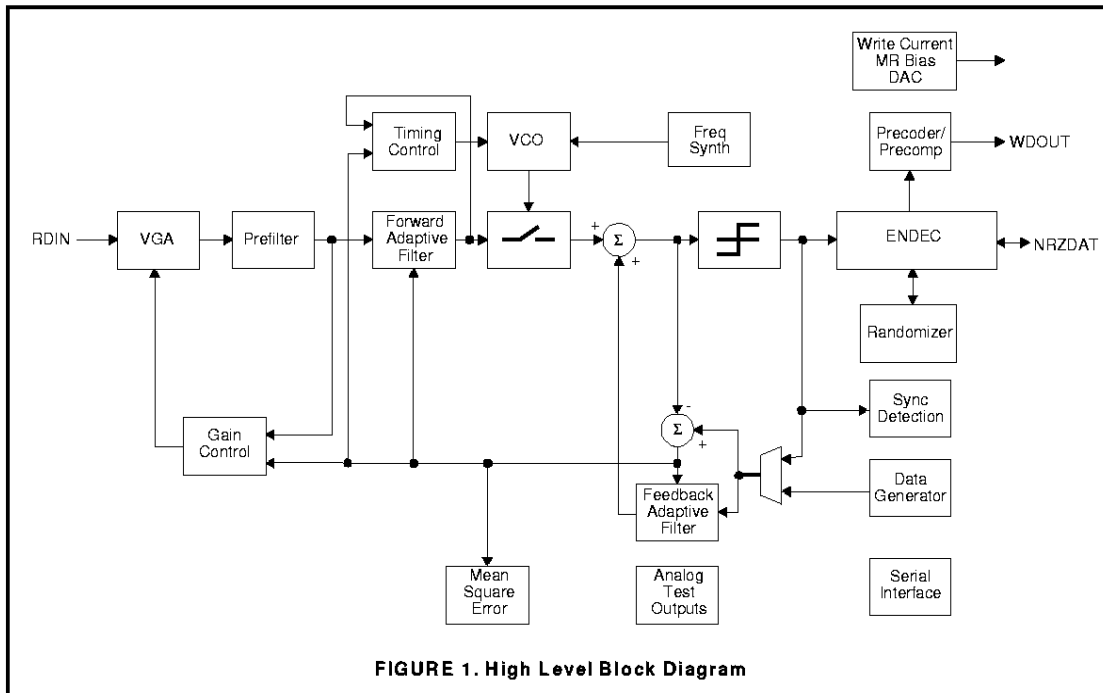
Write Current MR Bias DAC

Timing Control

VCO

Freq Synth

Precoder/ Precomp

WDOUT

RDIN

VGA

Prefilter

Forward Adaptive Filter

+

$\Sigma$

+

ENDEC

NRZDAT

Randomizer

Sync Detection

-

$\Sigma$

+

Gain Control

Data Generator

Feedback Adaptive Filter

Mean Square Error

Analog Test Outputs

Serial Interface

FIGURE 1. High Level Block Diagram